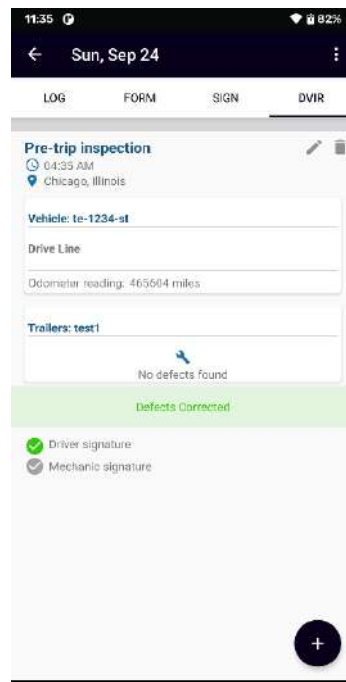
11:35
82%

Sun, Sep 24

LOG FORM SIGN DVIR

Pre-trip inspection
04:35 AM
Chicago, Illinois

Vehicle: te-1234-st

Drive Line

Odometer reading: 465504 miles

Trailers: test1

No defects found

Defects Corrected

Driver signature
Mechanic signature

+